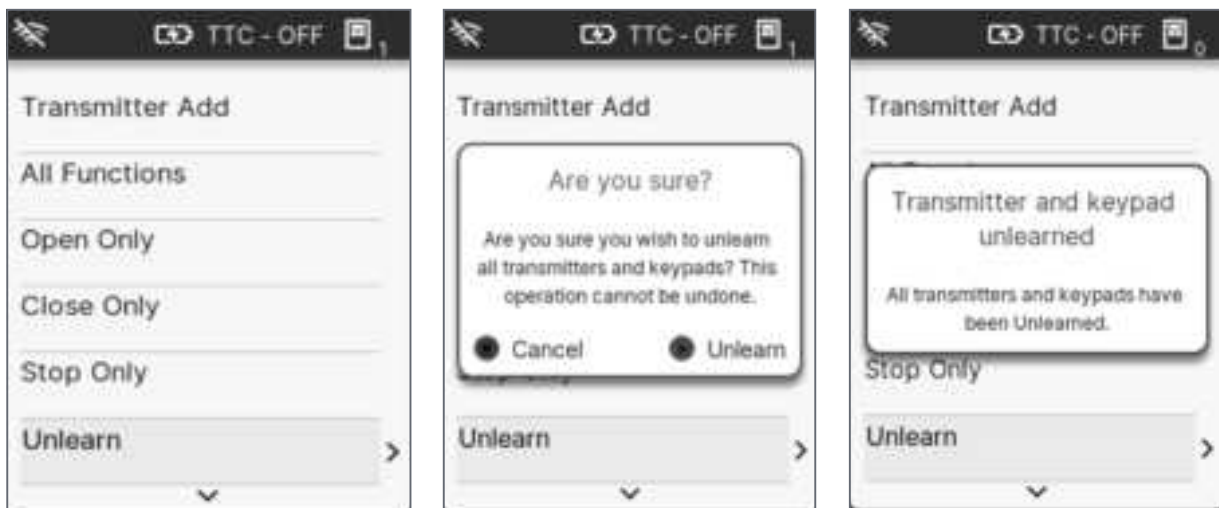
TTC - OFF 1

Transmitter Add

All Functions

Open Only

Close Only

Stop Only

Unlearn

TTC - OFF 1

Transmitter Add

Are you sure?

Are you sure you wish to unlearn all transmitters and keypads? This operation cannot be undone.

Cancel

Unlearn

Unlearn

TTC - OFF 0

Transmitter Add

Transmitter and keypad unlearned

All transmitters and keypads have been Unlearned.

Stop Only

Unlearn